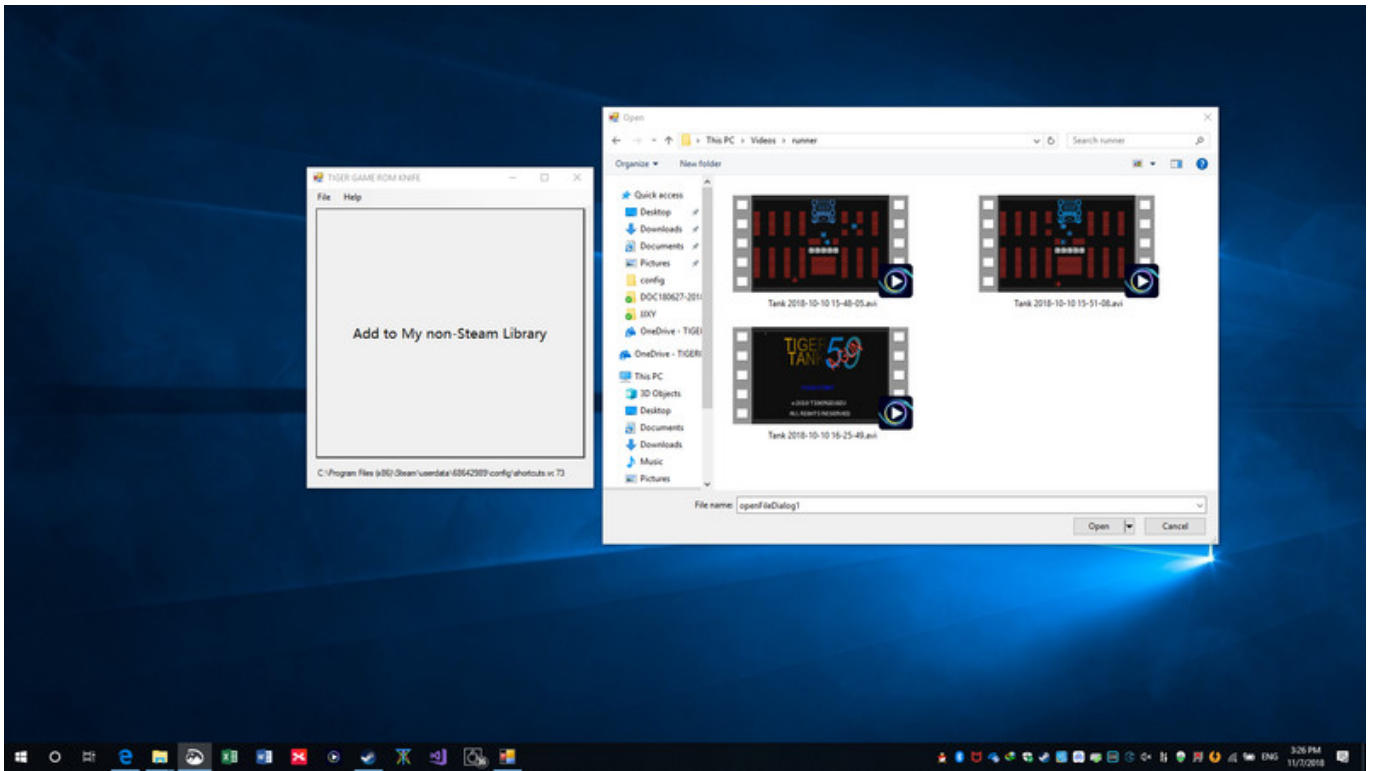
TIGER GAME ROM KNIFE
File Help
Add to My non-Steam Library
C:\Program Files (x86)\Steam\userdata\68642989\config\shortcuts.vc 73

Open
This PC > Videos > runner
Search runner
Organize ▾ New folder
Quick access
Desktop
Downloads
Documents
Pictures
config
DOC180627-201
IJIXY
OneDrive - TIGE
OneDrive - TIGER
This PC
3D Objects
Desktop
Documents
Downloads
Music
Pictures
Tank 2018-10-10 15-48-05.avi
Tank 2018-10-10 15-51-08.avi
TIGER TANK 50
Tank 2018-10-10 16-25-49.avi
File name: openFileDialog1
Open
Cancel

ENG 3:26 PM 11/7/2018